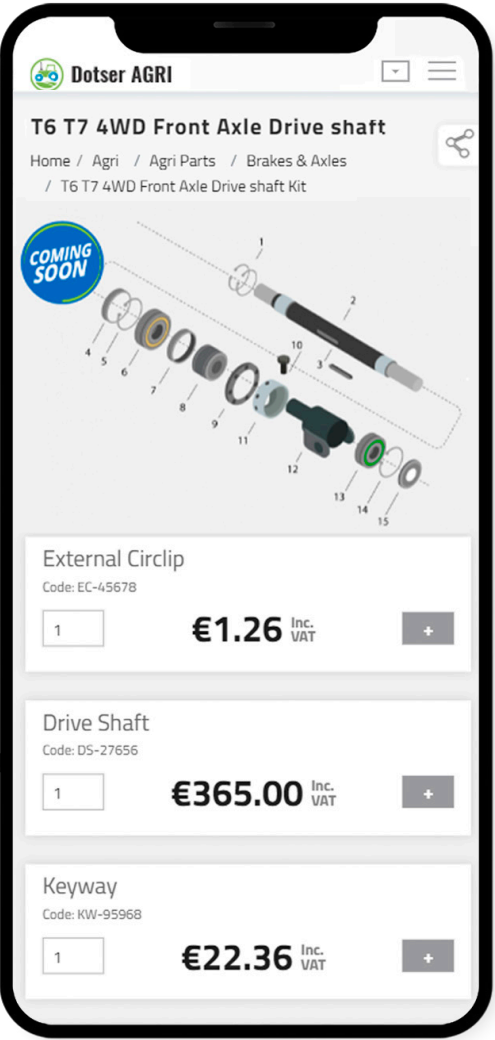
Dotser AGRI

T6 T7 4WD Front Axle Drive shaft

Home / Agri / Agri Parts / Brakes & Axles / T6 T7 4WD Front Axle Drive shaft Kit

COMING SOON

1
2
3
4
5
6
7
8
9
10
11
12
13
14
15

External Circlip
Code: EC-45678
1
€1.26 Inc. VAT
+

Drive Shaft
Code: DS-27656
1
€365.00 Inc. VAT
+

Keyway
Code: KW-95968
1
€22.36 Inc. VAT
+